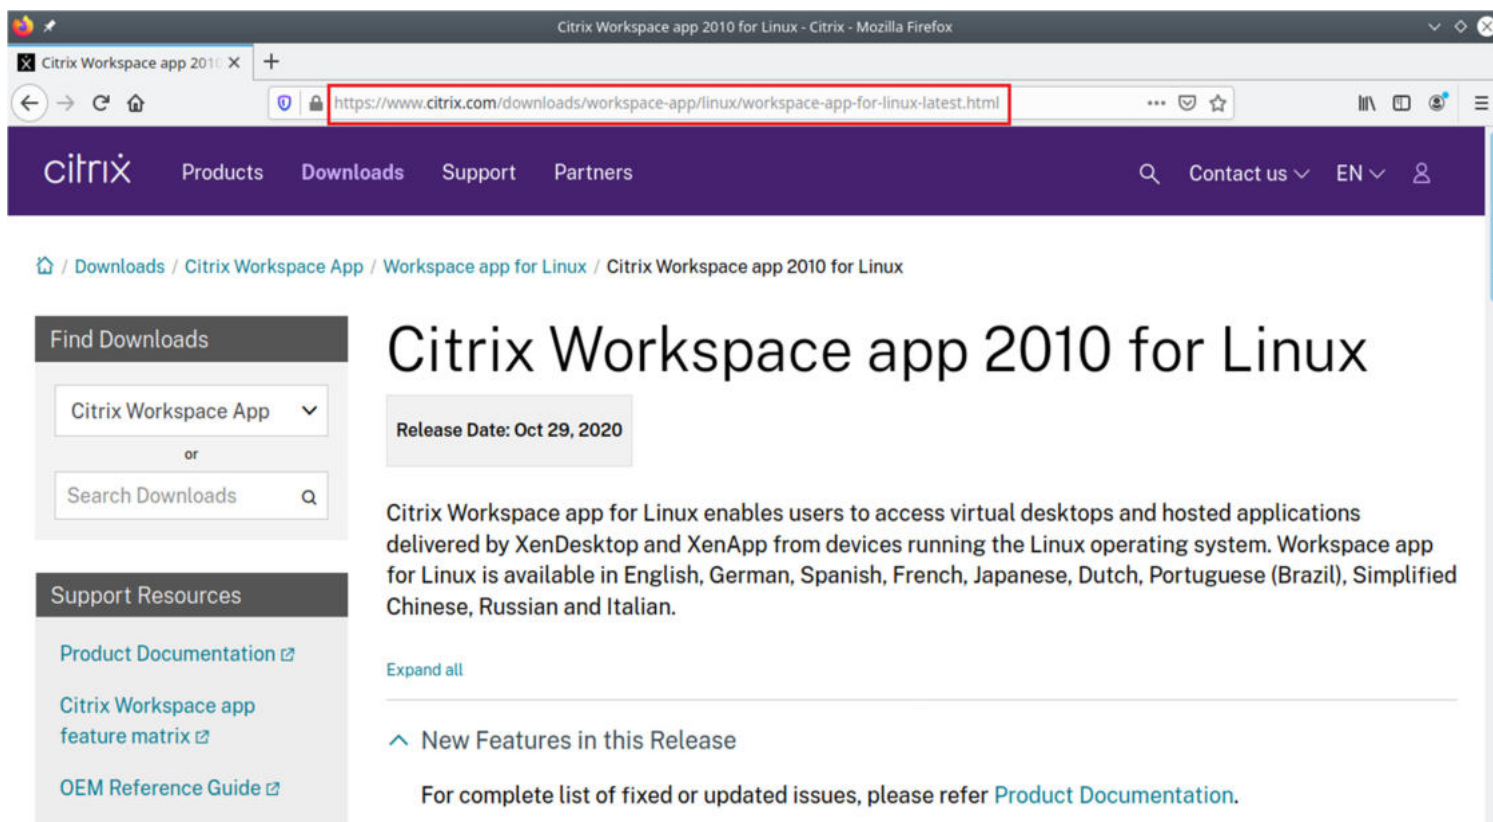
Citrix Workspace app 2010 for Linux - Citrix - Mozilla Firefox

Citrix Workspace app 201 ×

https://www.citrix.com/downloads/workspace-app/linux/workspace-app-for-linux-latest.html

citrix Products Downloads Support Partners Contact us EN

/ Downloads / Citrix Workspace App / Workspace app for Linux / Citrix Workspace app 2010 for Linux

Find Downloads

Citrix Workspace App

or

Search Downloads

Support Resources

Product Documentation

Citrix Workspace app feature matrix

OEM Reference Guide

Citrix Workspace app 2010 for Linux

Release Date: Oct 29, 2020

Citrix Workspace app for Linux enables users to access virtual desktops and hosted applications delivered by XenDesktop and XenApp from devices running the Linux operating system. Workspace app for Linux is available in English, German, Spanish, French, Japanese, Dutch, Portuguese (Brazil), Simplified Chinese, Russian and Italian.

Expand all

New Features in this Release

For complete list of fixed or updated issues, please refer Product Documentation.